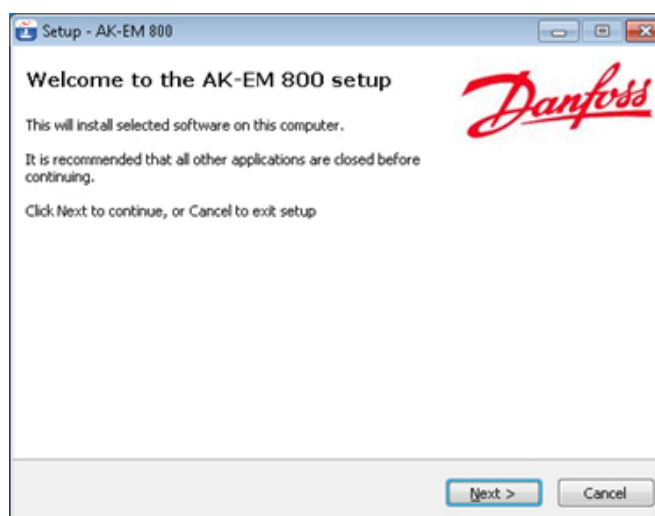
Setup - AK-EM 800

Welcome to the AK-EM 800 setup

Danfoss

This will install selected software on this computer.

It is recommended that all other applications are closed before continuing.

Click Next to continue, or Cancel to exit setup

Next >

Cancel